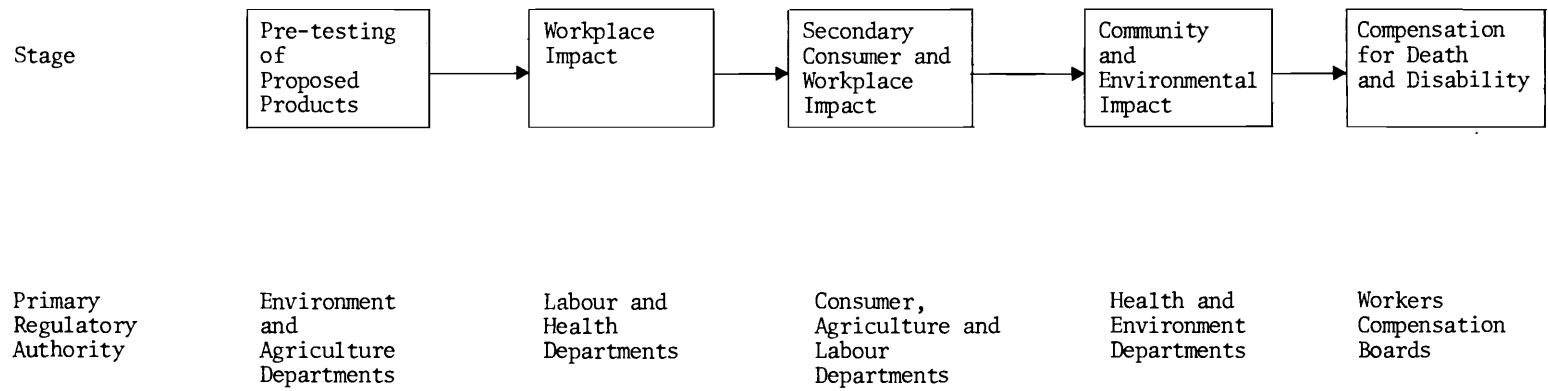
Stage

Pre-testing of Proposed Products

Workplace Impact

Secondary Consumer and Workplace Impact

Community and Environmental Impact

Compensation for Death and Disability

Primary Regulatory Authority

Environment and Agriculture Departments

Labour and Health Departments

Consumer, Agriculture and Labour Departments

Health and Environment Departments

Workers Compensation Boards